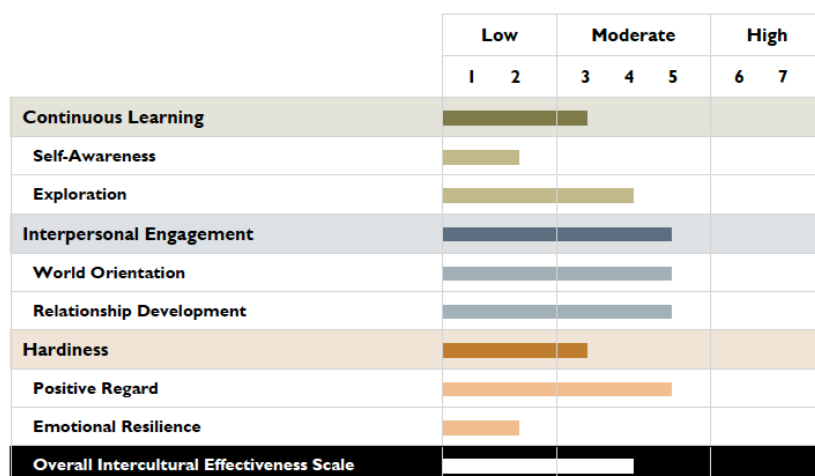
| | Low | | Moderate | | | High | |
|---|---|---|---|---|---|---|---|
| | 1 | 2 | 3 | 4 | 5 | 6 | 7 |
| Continuous Learning | | | | | | | |
| Self-Awareness | | | | | | | |
| Exploration | | | | | | | |
| Interpersonal Engagement | | | | | | | |
| World Orientation | | | | | | | |
| Relationship Development | | | | | | | |
| Hardiness | | | | | | | |
| Positive Regard | | | | | | | |
| Emotional Resilience | | | | | | | |
| Overall Intercultural Effectiveness Scale | | | | | | | |